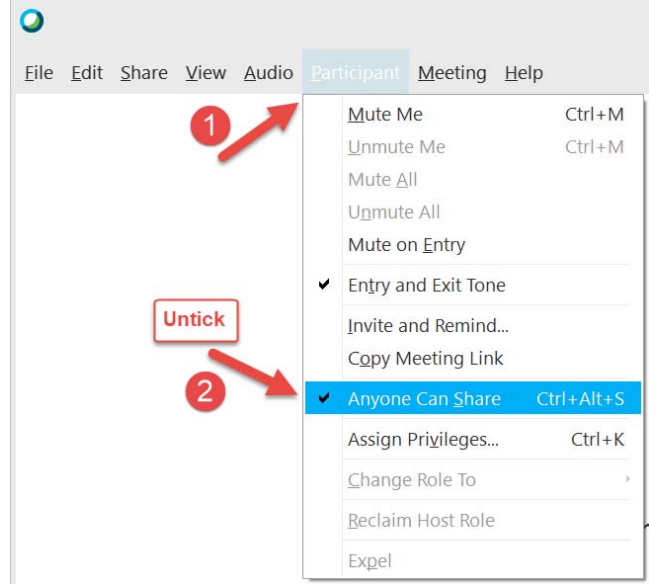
File Edit Share View Audio Participant Meeting Help

1

Mute Me Ctrl+M
Unmute Me Ctrl+M
Mute All
Unmute All
Mute on Entry
Entry and Exit Tone

Untick

Invite and Remind...
Copy Meeting Link

2

Anyone Can Share Ctrl+Alt+S
Assign Privileges... Ctrl+K
Change Role To
Reclaim Host Role
Expel